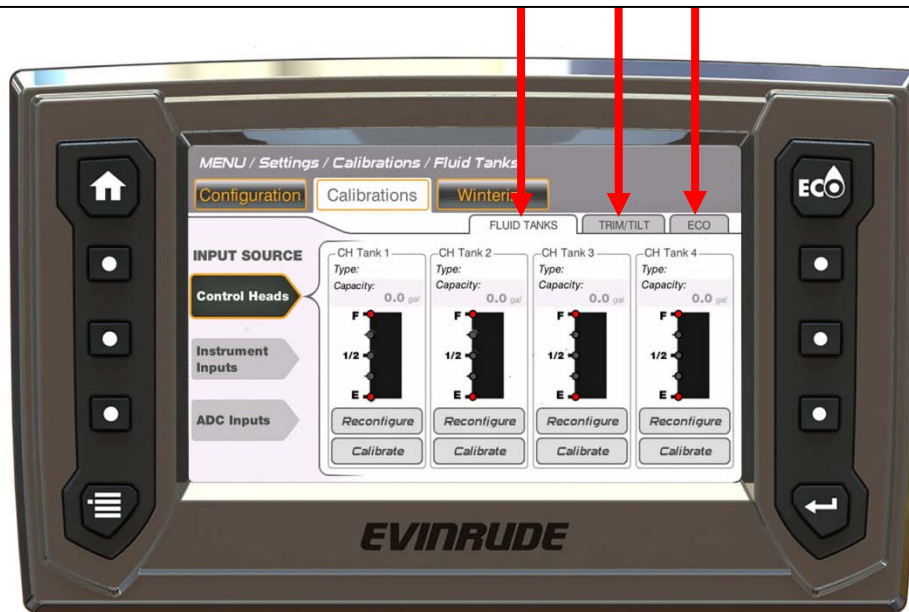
MENU / Settings / Calibrations / Fluid Tanks

Configuration Calibrations Winteriz

FLUID TANKS TRIM/TILT ECO

INPUT SOURCE

Control Heads

Instrument Inputs

ADC Inputs

| CH Tank 1 | CH Tank 2 | CH Tank 3 | CH Tank 4 |
|---|---|---|---|
| Type: | Type: | Type: | Type: |
| Capacity: 0.0 gal | Capacity: 0.0 gal | Capacity: 0.0 gal | Capacity: 0.0 gal |
| F 1/2 E | F 1/2 E | F 1/2 E | F 1/2 E |
| Reconfigure | Reconfigure | Reconfigure | Reconfigure |
| Calibrate | Calibrate | Calibrate | Calibrate |

ECO

EVINRUDE